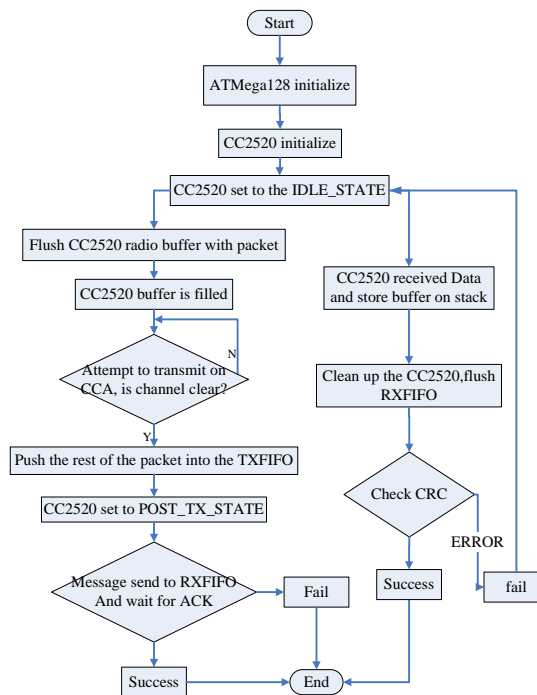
Start

ATMega128 initialize

CC2520 initialize

CC2520 set to the IDLE_STATE

Flush CC2520 radio buffer with packet

CC2520 buffer is filled

Attempt to transmit on CCA, is channel clear?

N

Y

Push the rest of the packet into the TXFIFO

CC2520 set to POST_TX_STATE

Message send to RXFIFO And wait for ACK

Fail

Success

End

CC2520 received Data and store buffer on stack

Clean up the CC2520,flush RXFIFO

Check CRC

ERROR

Success

fail